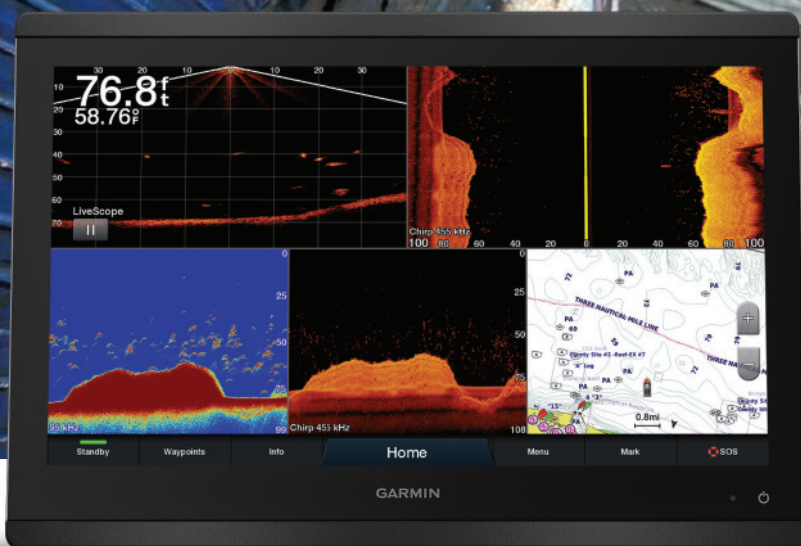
30 20 10 10 20 30
10 76.8ft
20 58.76°F
30
40
50
60
LiveScope
70

Chirp 455 kHz
100 80 60 40 20 0 20 40 60 80 100

0
25
50
75
99
0
25
50
75
108
Chirp 455 kHz

THREE NAUTICAL MILE LINE
THREE NAUTICAL MILE LINE
PA
PA
PA
PA
0.8mi

Standby
Waypoints
Info
Home
Menu
Mark
SOS

GARMIN